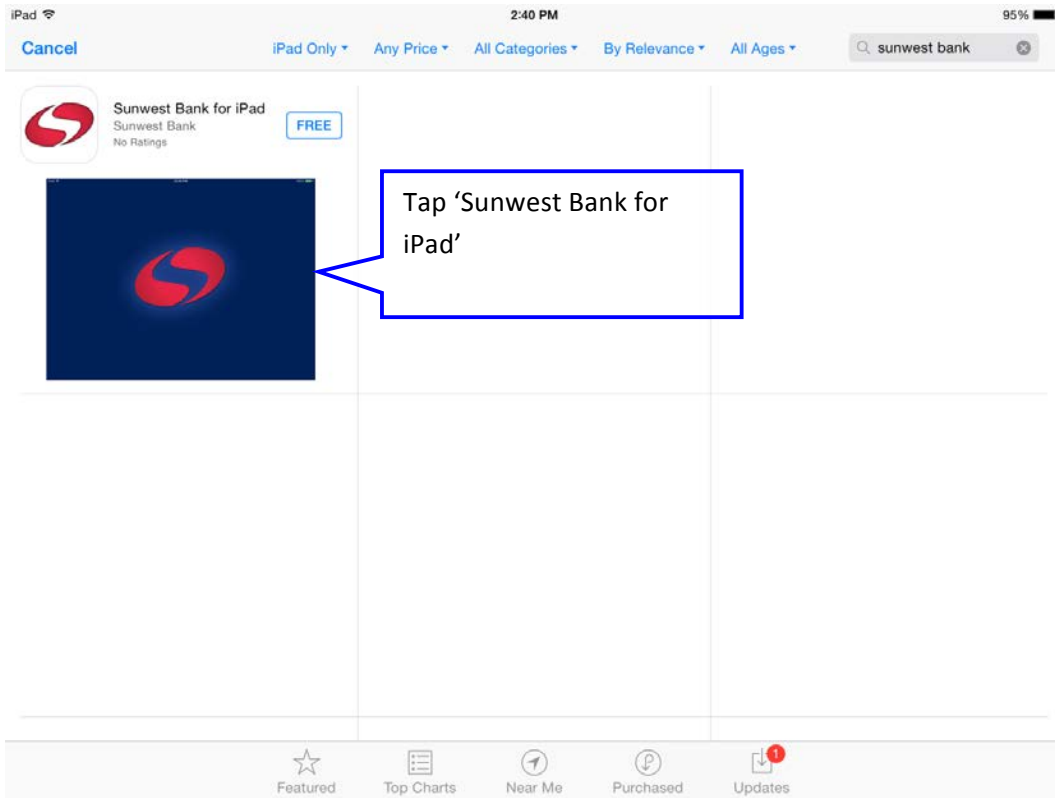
iPad
2:40 PM
95%

Cancel
iPad Only ▾
Any Price ▾
All Categories ▾
By Relevance ▾
All Ages ▾
sunwest bank

Sunwest Bank for iPad
Sunwest Bank
No Ratings
FREE

Tap 'Sunwest Bank for iPad'

Featured
Top Charts
Near Me
Purchased
1
Updates